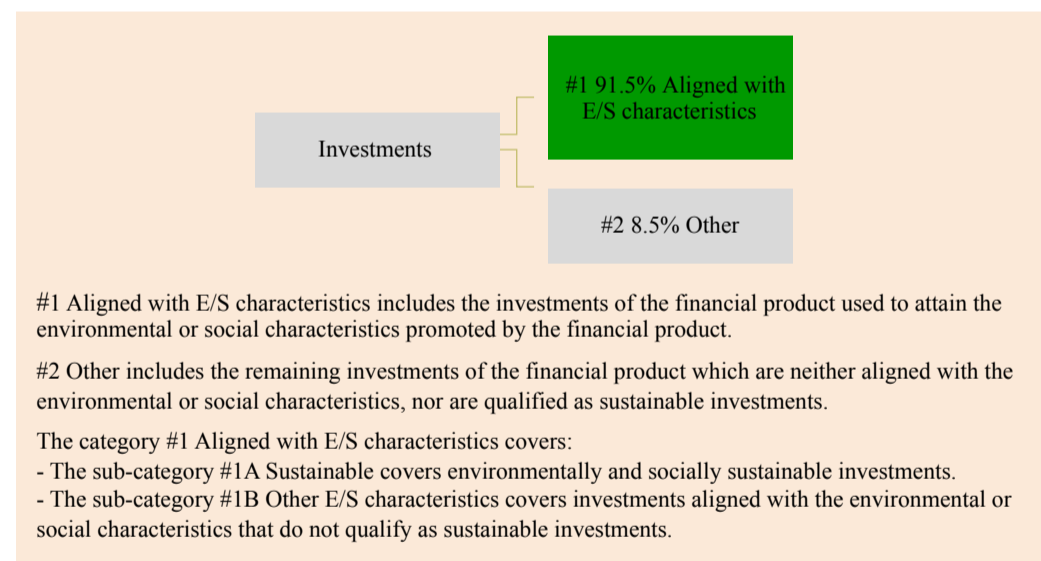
Investments

#1 91.5% Aligned with E/S characteristics

#2 8.5% Other

#1 Aligned with E/S characteristics includes the investments of the financial product used to attain the environmental or social characteristics promoted by the financial product.

#2 Other includes the remaining investments of the financial product which are neither aligned with the environmental or social characteristics, nor are qualified as sustainable investments.

The category #1 Aligned with E/S characteristics covers:
- The sub-category #1A Sustainable covers environmentally and socially sustainable investments.
- The sub-category #1B Other E/S characteristics covers investments aligned with the environmental or social characteristics that do not qualify as sustainable investments.